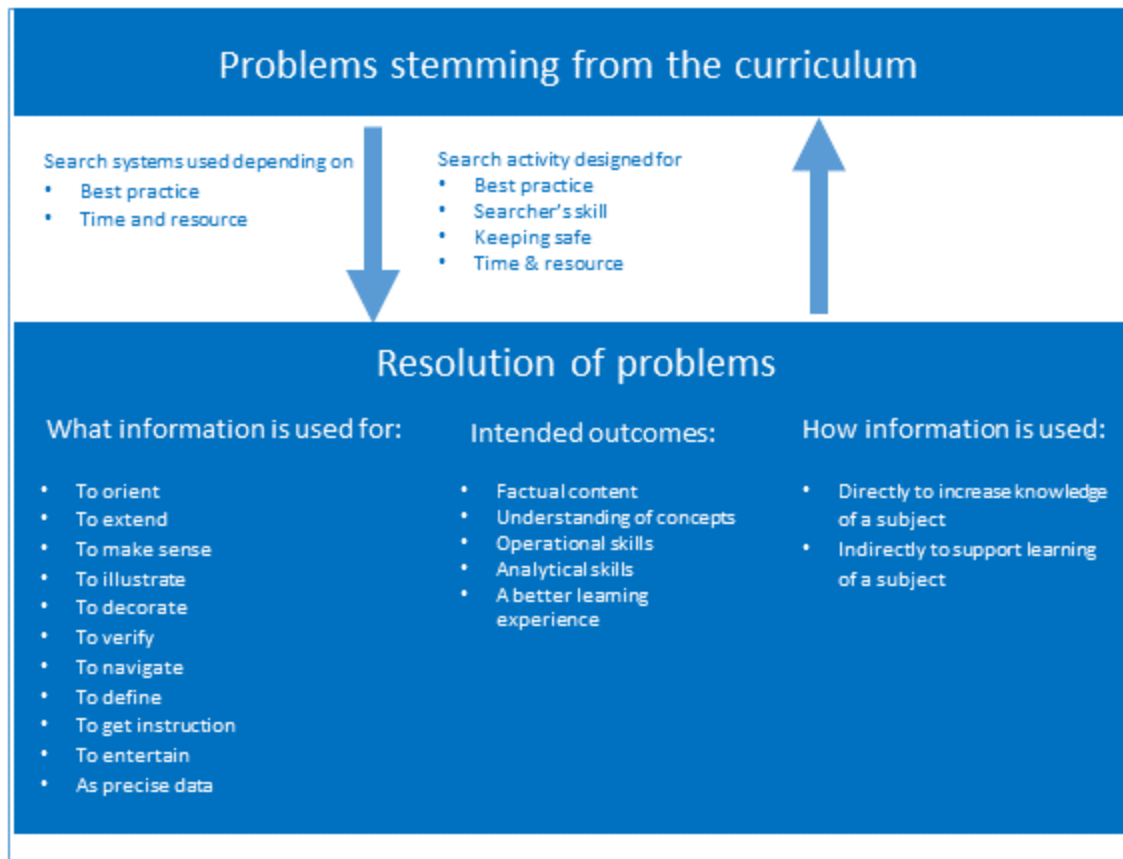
Problems stemming from the curriculum

Search systems used depending on
• Best practice
• Time and resource

Search activity designed for
• Best practice
• Searcher's skill
• Keeping safe
• Time & resource

Resolution of problems

What information is used for:

• To orient
• To extend
• To make sense
• To illustrate
• To decorate
• To verify
• To navigate
• To define
• To get instruction
• To entertain
• As precise data

Intended outcomes:

• Factual content
• Understanding of concepts
• Operational skills
• Analytical skills
• A better learning experience

How information is used:

• Directly to increase knowledge of a subject
• Indirectly to support learning of a subject